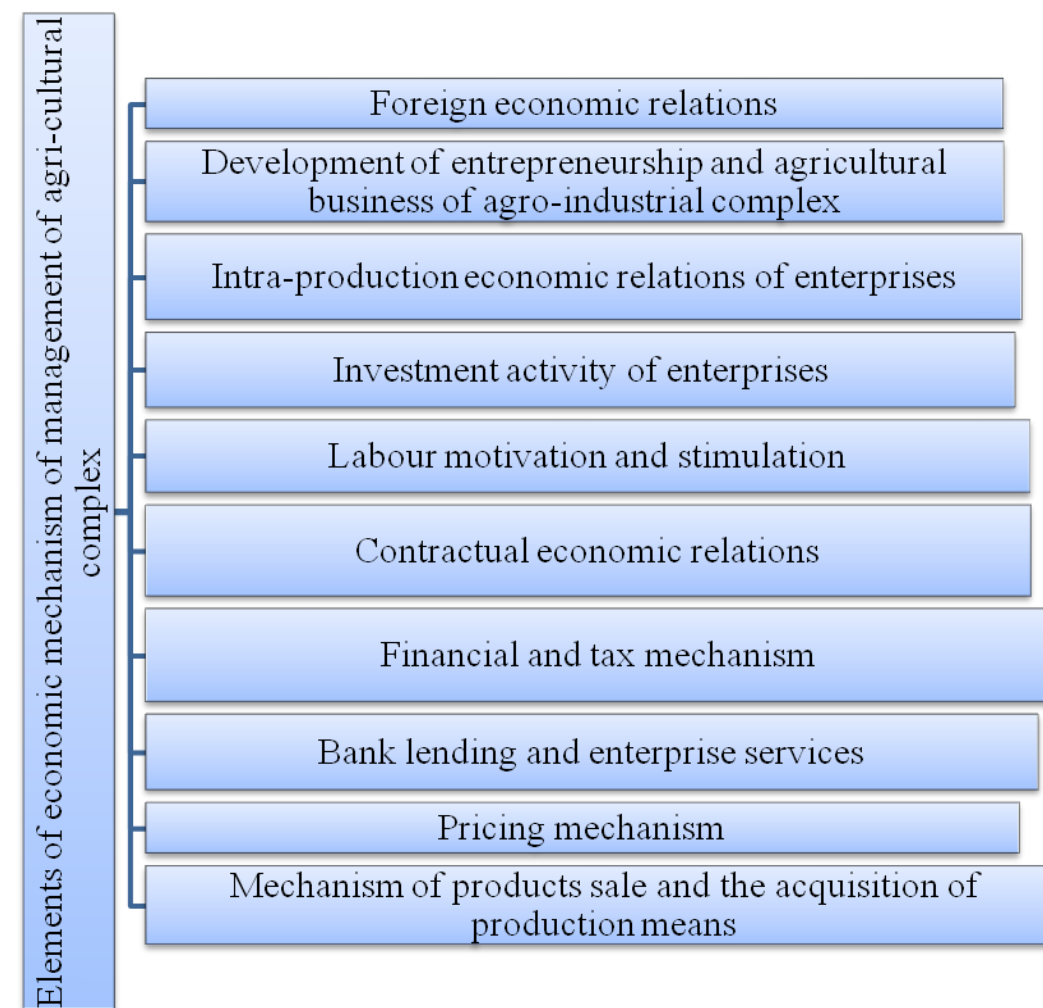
Elements of economic mechanism of management of agri-cultural complex

Foreign economic relations

Development of entrepreneurship and agricultural business of agro-industrial complex

Intra-production economic relations of enterprises

Investment activity of enterprises

Labour motivation and stimulation

Contractual economic relations

Financial and tax mechanism

Bank lending and enterprise services

Pricing mechanism

Mechanism of products sale and the acquisition of production means